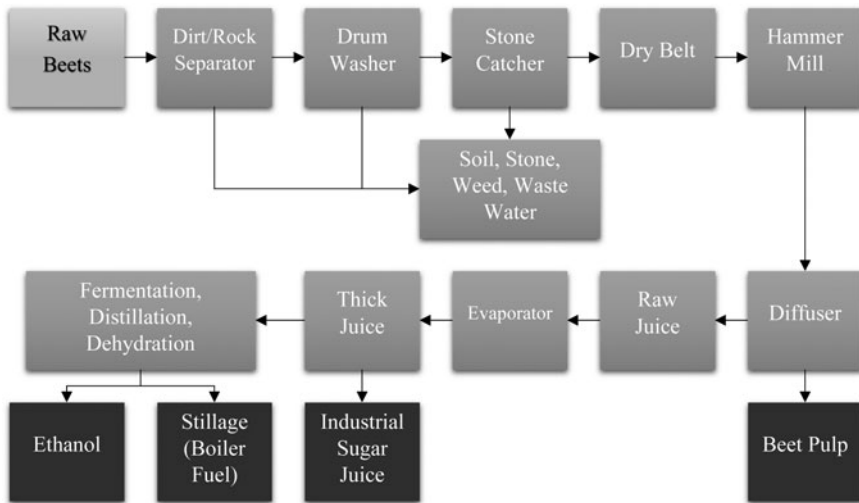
Raw Beets

Dirt/Rock Separator

Drum Washer

Stone Catcher

Dry Belt

Hammer Mill

Soil, Stone, Weed, Waste Water

Diffuser

Raw Juice

Evaporator

Thick Juice

Fermentation, Distillation, Dehydration

Ethanol

Stillage (Boiler Fuel)

Industrial Sugar Juice

Beet Pulp